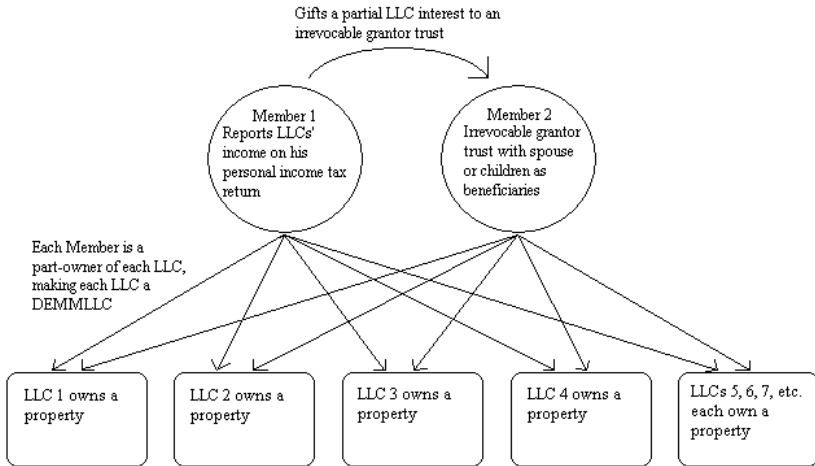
Gifts a partial LLC interest to an irrevocable grantor trust

Member 1
Reports LLCs' income on his personal income tax return

Member 2
Irrevocable grantor trust with spouse or children as beneficiaries

Each Member is a part-owner of each LLC, making each LLC a DEMMLLC

LLC 1 owns a property

LLC 2 owns a property

LLC 3 owns a property

LLC 4 owns a property

LLCs 5, 6, 7, etc. each own a property